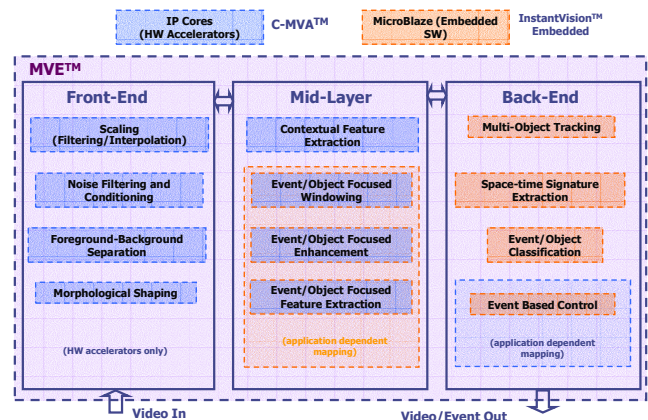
IP Cores (HW Accelerators)

C-MVA$^{TM}$

MicroBlaze (Embedded SW)

InstantVision$^{TM}$ Embedded

MVE$^{TM}$

Front-End

Scaling (Filtering/Interpolation)

Noise Filtering and Conditioning

Foreground-Background Separation

Morphological Shaping

(HW accelerators only)

Mid-Layer

Contextual Feature Extraction

Event/Object Focused Windowing

Event/Object Focused Enhancement

Event/Object Focused Feature Extraction

(application dependent mapping)

Back-End

Multi-Object Tracking

Space-time Signature Extraction

Event/Object Classification

Event Based Control

(application dependent mapping)

Video In

Video/Event Out